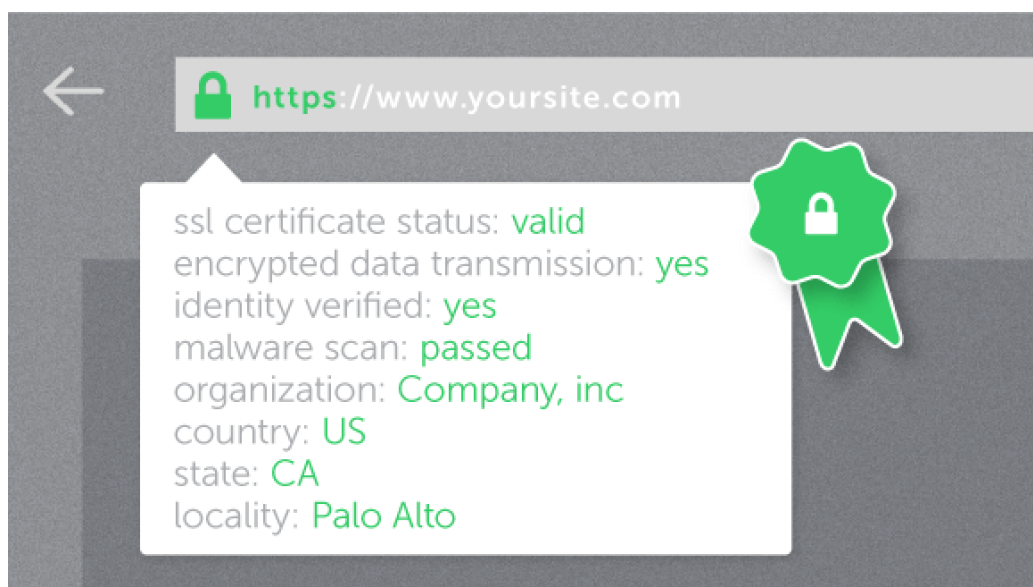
https://www.yoursite.com

ssl certificate status: valid
encrypted data transmission: yes
identity verified: yes
malware scan: passed
organization: Company, inc
country: US
state: CA
locality: Palo Alto